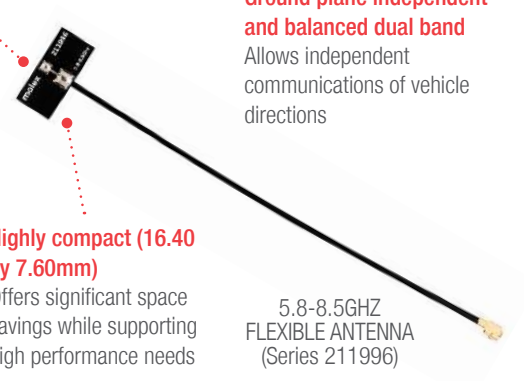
Ground plane independent and balanced dual band
Allows independent communications of vehicle directions

molex 211996

Highly compact (16.40 by 7.60mm)
Offers significant space savings while supporting high performance needs

5.8-8.5GHZ FLEXIBLE ANTENNA (Series 211996)